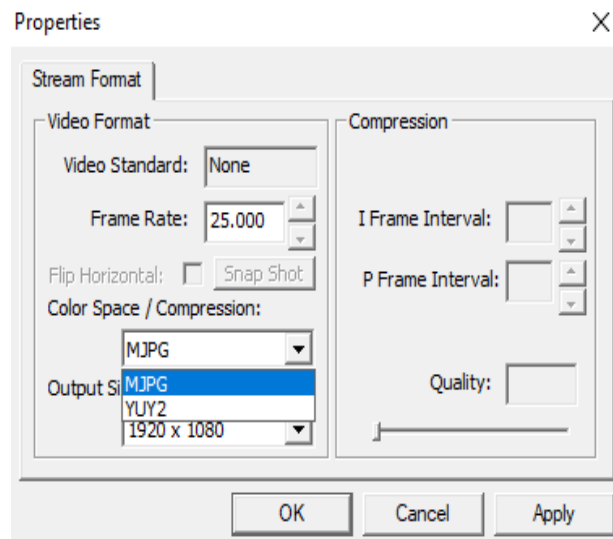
Properties
X

Stream Format

Video Format

Video Standard: None

Frame Rate: 25.000

Flip Horizontal: Snap Shot

Color Space / Compression:

MJPG

Output Si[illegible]

MJPG
YUY2

1920 x 1080

Compression

I Frame Interval:

P Frame Interval:

Quality:

OK
Cancel
Apply